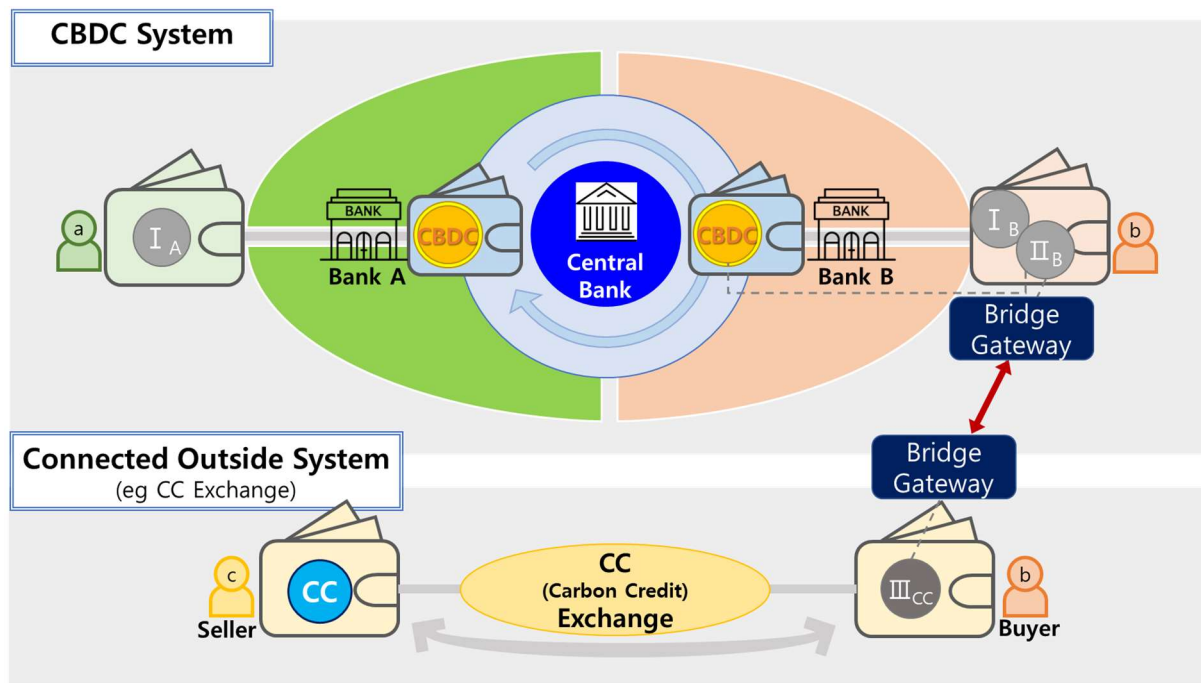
CBDC System

a

$I_A$

BANK

Bank A

CBDC

Central Bank

CBDC

BANK

Bank B

$I_B$

$II_B$

b

Bridge Gateway

Connected Outside System
(eg CC Exchange)

Bridge Gateway

c

CC

Seller

CC
(Carbon Credit)
Exchange

$III_{CC}$

b

Buyer